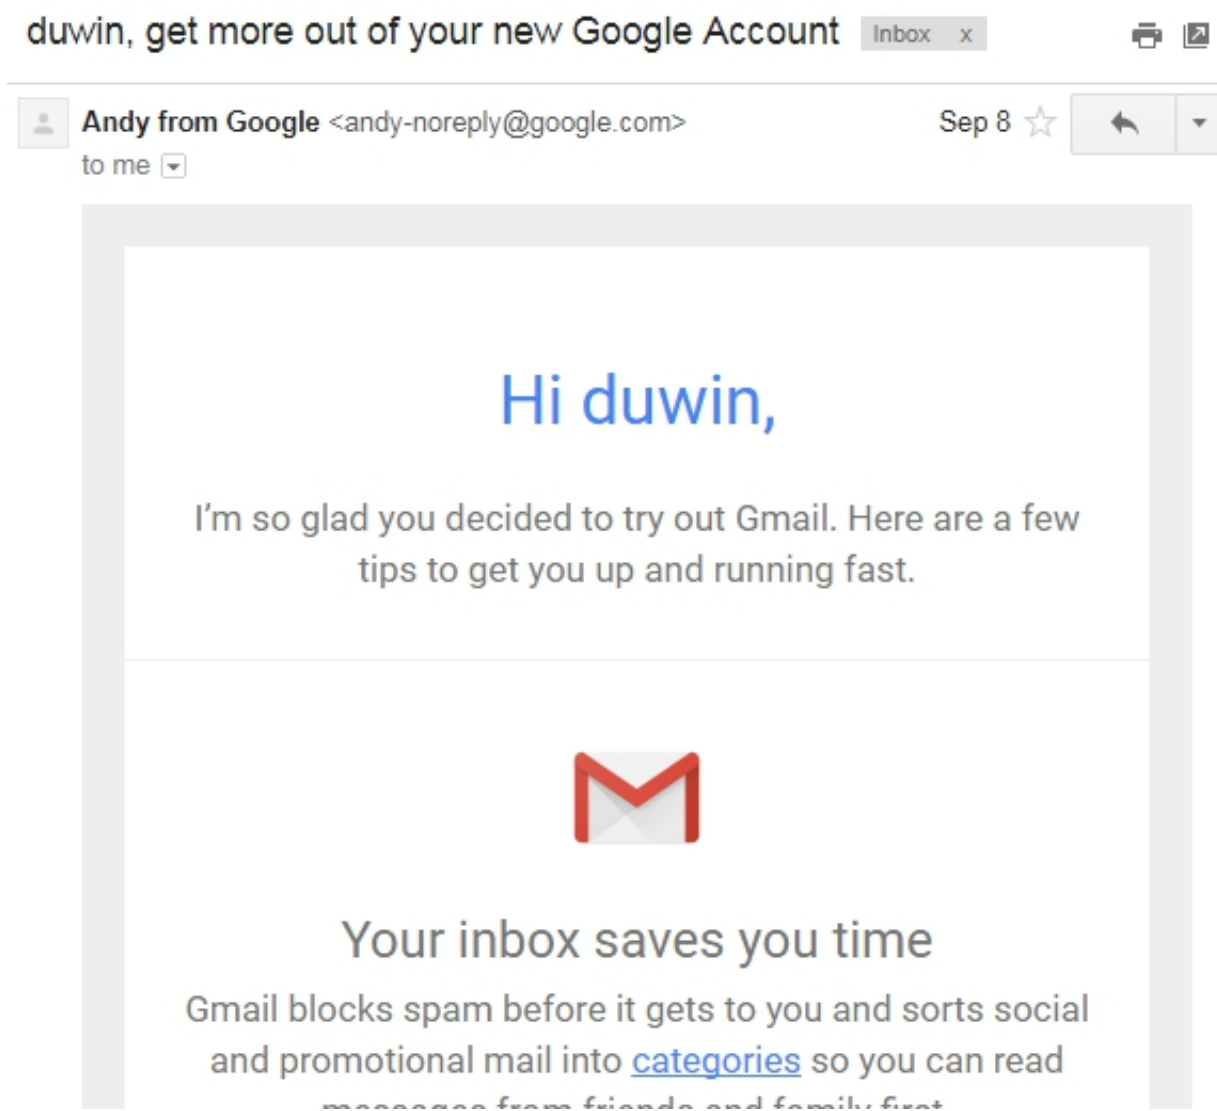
duwin, get more out of your new Google Account Inbox x

Andy from Google <andy-noreply@google.com>
to me

Sep 8

Hi duwin,

I'm so glad you decided to try out Gmail. Here are a few tips to get you up and running fast.

Your inbox saves you time

Gmail blocks spam before it gets to you and sorts social and promotional mail into categories so you can read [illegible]